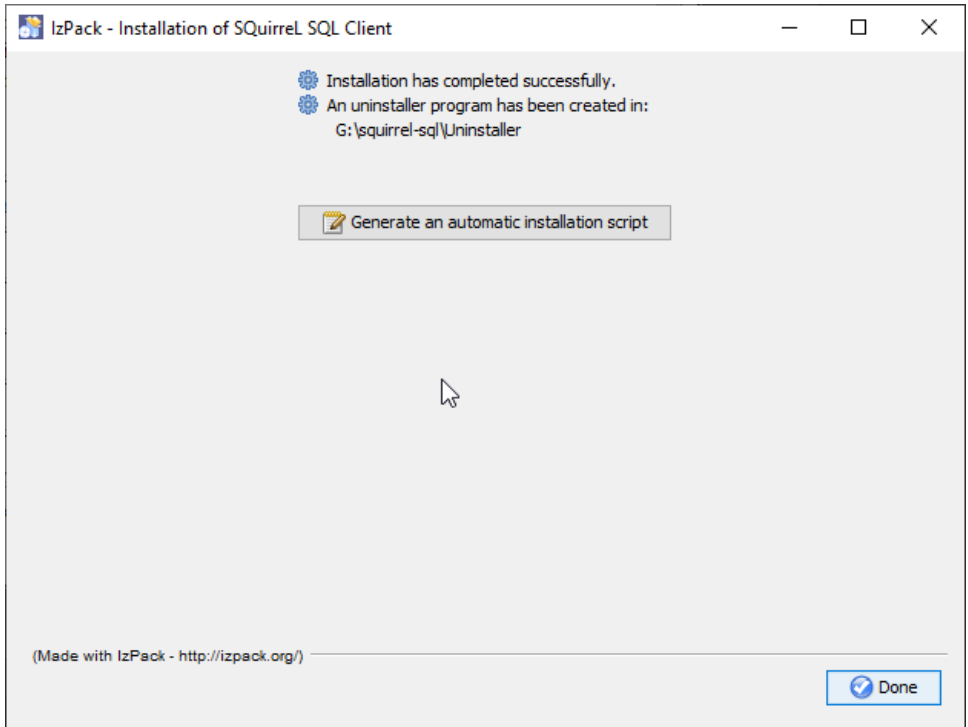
IzPack - Installation of SQuirreL SQL Client

Installation has completed successfully.
An uninstaller program has been created in:
G:\squirrel-sql\Uninstaller

Generate an automatic installation script

(Made with IzPack - http://izpack.org/)

Done